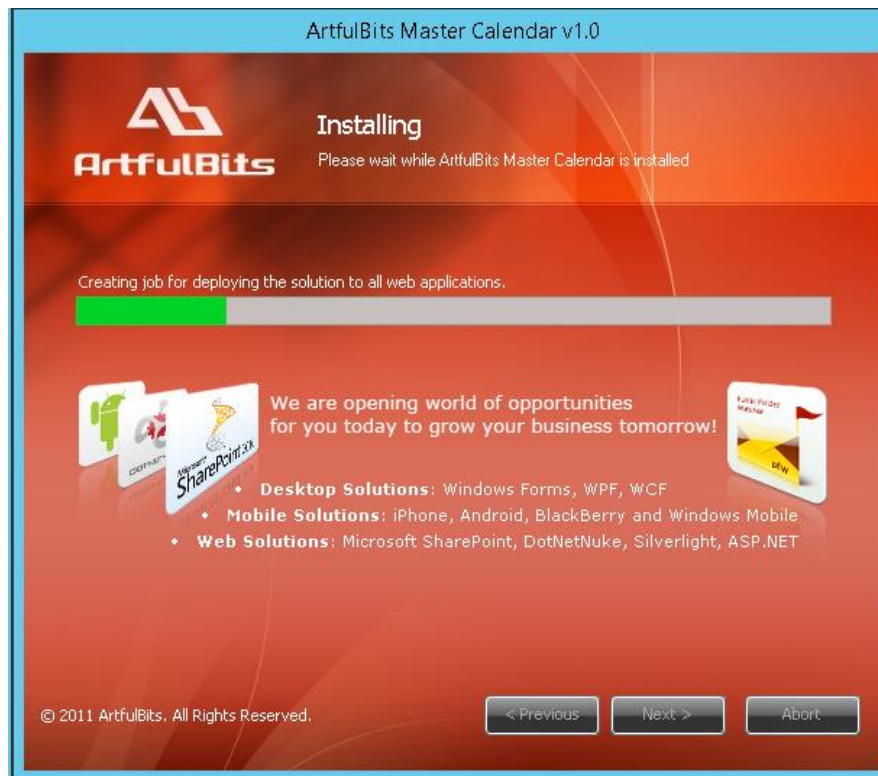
ArtfulBits Master Calendar v1.0

ArtfulBits

Installing

Please wait while ArtfulBits Master Calendar is installed

Creating job for deploying the solution to all web applications.

Microsoft SharePoint 2010

Public Folder Watcher

pfw

We are opening world of opportunities for you today to grow your business tomorrow!

• Desktop Solutions: Windows Forms, WPF, WCF
• Mobile Solutions: iPhone, Android, BlackBerry and Windows Mobile
• Web Solutions: Microsoft SharePoint, DotNetNuke, Silverlight, ASP.NET

© 2011 ArtfulBits. All Rights Reserved.

< Previous

Next >

Abort